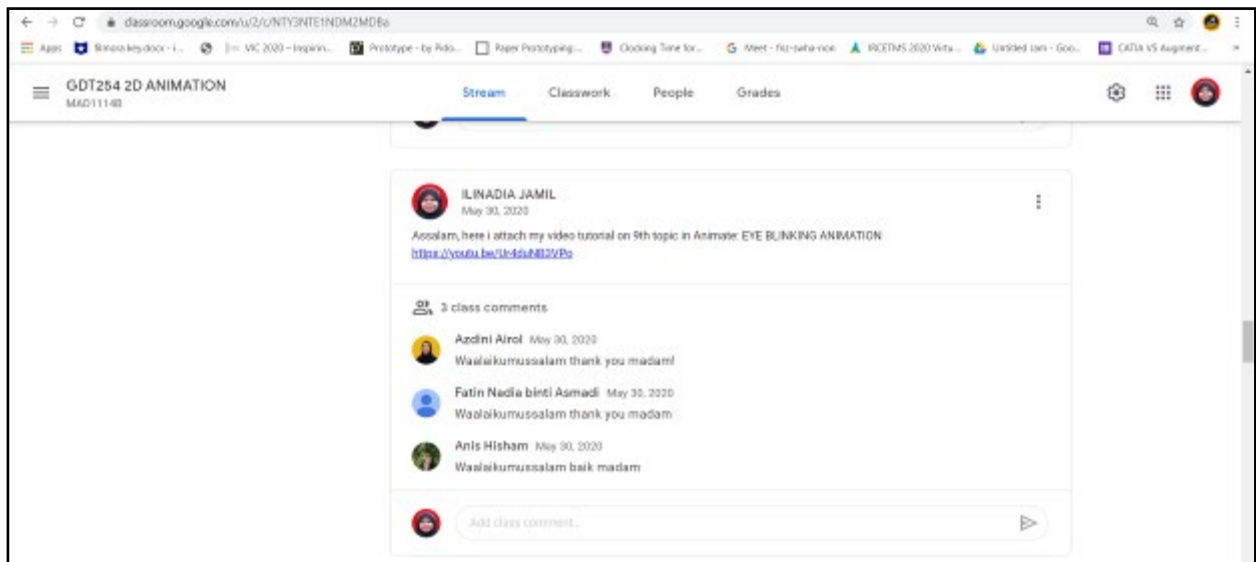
classroom.google.com/u/2/c/NTY3NTE1NDM2MDBa

Apps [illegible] VIC 2020 – Inspirin... Prototype - by Rido... Paper Prototyping... Clocking Time for... Meet - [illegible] IRCETMS 2020 Virtu... Untitled Jam - Goo... CATIA VS Augment...

GDT254 2D ANIMATION
MAD1114B

Stream Classwork People Grades

ILINADIA JAMIL
May 30, 2020

Assalam, here i attach my video tutorial on 9th topic in Animate: EYE BLINKING ANIMATION
https://youtu.be/Ur4duN83VPo

3 class comments

Azdini Airol May 30, 2020
Waalaikumussalam thank you madam!

Fatin Nadia binti Asmadi May 30, 2020
Waalaikumussalam thank you madam

Anis Hisham May 30, 2020
Waalaikumussalam baik madam

Add class comment...